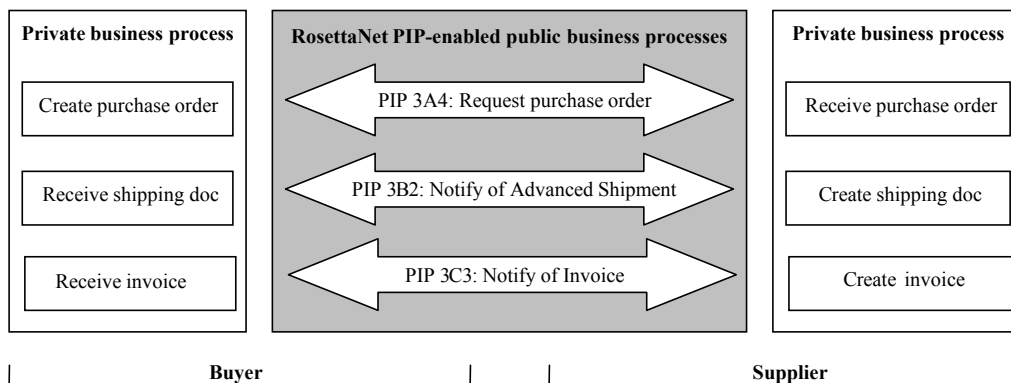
Private business process

Create purchase order

Receive shipping doc

Receive invoice

RosettaNet PIP-enabled public business processes

PIP 3A4: Request purchase order

PIP 3B2: Notify of Advanced Shipment

PIP 3C3: Notify of Invoice

Private business process

Receive purchase order

Create shipping doc

Create invoice

Buyer

Supplier